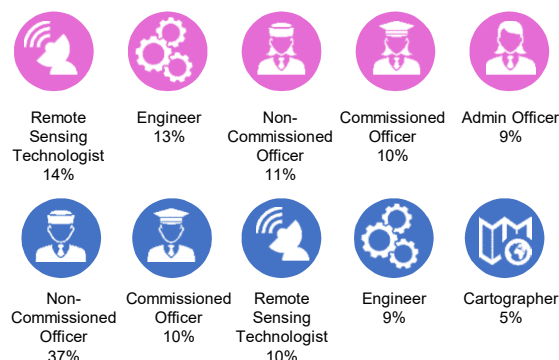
Remote Sensing Technologist 14%

Engineer 13%

Non-Commissioned Officer 11%

Commissioned Officer 10%

Admin Officer 9%

Non-Commissioned Officer 37%

Commissioned Officer 10%

Remote Sensing Technologist 10%

Engineer 9%

Cartographer 5%